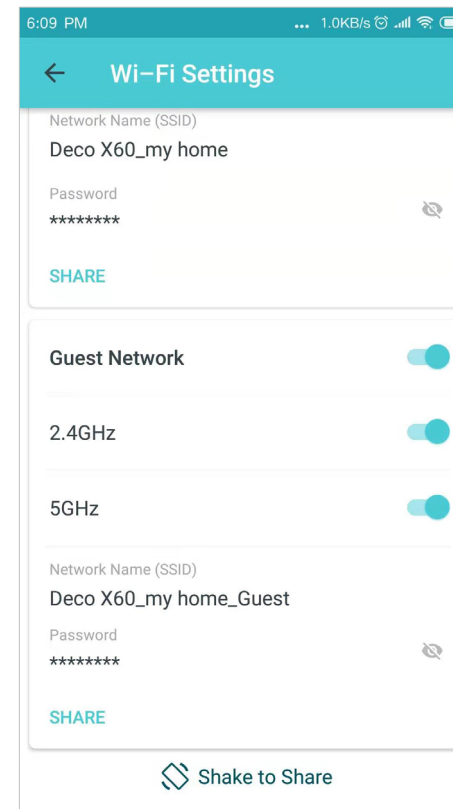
6:09 PM ... 1.0KB/s

Wi-Fi Settings

Network Name (SSID)
Deco X60_my home

Password
********

SHARE

Guest Network

2.4GHz

5GHz

Network Name (SSID)
Deco X60_my home_Guest

Password
********

SHARE

Shake to Share